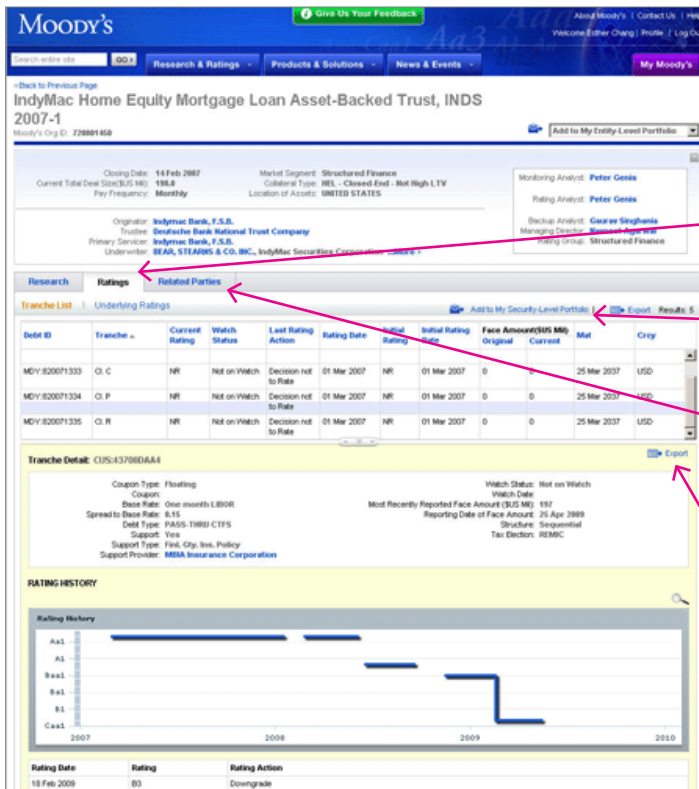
MOODY'S

Give Us Your Feedback

About Moody's | Contact Us | He
Welcome Esther Chang | Profile | Log Ou

Search entire site GO

Research & Ratings | Products & Solutions | News & Events | My Moody's

«Back to Previous Page

IndyMac Home Equity Mortgage Loan Asset-Backed Trust, INDS 2007-1

Moody's Org ID: 720001450

Add to My Entity-Level Portfolio

Closing Date: 14 Feb 2007
Current Total Deal Size($US Mil): 198.8
Pay Frequency: Monthly

Market Segment: Structured Finance
Collateral Type: HEL - Closed-End - Not High LTV
Location of Assets: UNITED STATES

Originator: Indymac Bank, F.S.B.
Trustee: Deutsche Bank National Trust Company
Primary Servicer: Indymac Bank, F.S.B.
Underwriter: BEAR, STEARNS & CO. INC., IndyMac Securities Corporation ...More »

Monitoring Analyst: Peter Genis
Rating Analyst: Peter Genis
Backup Analyst: Gaurav Singhania
Managing Director: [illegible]
Rating Group: Structured Finance

Research | Ratings | Related Parties

Tranche List | Underlying Ratings

Add to My Security-Level Portfolio | Export Results: 5

| Debt ID | Tranche | Current Rating | Watch Status | Last Rating Action | Rating Date | Initial Rating | Initial Rating Date | Face Amount($US Mil) Original | Current | Mat | Crcy |
|---|---|---|---|---|---|---|---|---|---|---|---|
| MDY:820071333 | Cl. C | NR | Not on Watch | Decision not to Rate | 01 Mar 2007 | NR | 01 Mar 2007 | 0 | 0 | 25 Mar 2037 | USD |
| MDY:820071334 | Cl. P | NR | Not on Watch | Decision not to Rate | 01 Mar 2007 | NR | 01 Mar 2007 | 0 | 0 | 25 Mar 2037 | USD |
| MDY:820071335 | Cl. R | NR | Not on Watch | Decision not to Rate | 01 Mar 2007 | NR | 01 Mar 2007 | 0 | 0 | 25 Mar 2037 | USD |

Tranche Detail: CUS:43708DAA4

Export

Coupon Type: Floating
Coupon:
Base Rate: One month LIBOR
Spread to Base Rate: 0.15
Debt Type: PASS-THRU CTFS
Support: Yes
Support Type: Finl. Gty. Ins. Policy
Support Provider: MBIA Insurance Corporation

Watch Status: Not on Watch
Watch Date:
Most Recently Reported Face Amount ($US Mil): 197
Reporting Date of Face Amount: 25 Apr 2009
Structure: Sequential
Tax Election: REMIC

RATING HISTORY

Rating History

Aa1
A1
Baa1
Ba1
B1
Caa1

2007 2008 2009 2010

| Rating Date | Rating | Rating Action |
|---|---|---|
| 18 Feb 2009 | B3 | Downgrade |